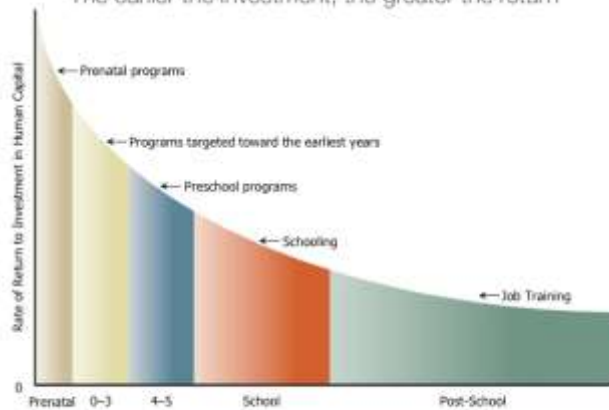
The earlier the investment, the greater the return

Rate of Return to Investment in Human Capital

Prenatal programs

Programs targeted toward the earliest years

Preschool programs

Schooling

Job Training

0

Prenatal
0–3
4–5
School
Post-School